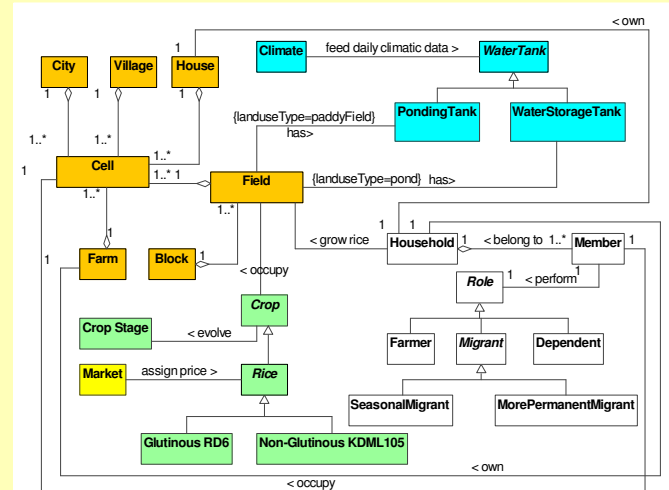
< own

1

City

Village

House

Climate

feed daily climatic data >

WaterTank

1

1

1

{landuseType=paddyField}

has>

PondingTank

WaterStorageTank

1..*

1..*

1..*

1

Cell

1..* 1

Field

{landuseType=pond} has>

1..*

1..*

1

1

Farm

Block

< grow rice

Household

1

< belong to 1..*

Member

1

< occupy

1

< perform

1

Role

Crop

Crop Stage

< evolve

Farmer

Migrant

Dependent

Market

assign price >

Rice

SeasonalMigrant

MorePermanentMigrant

Glutinous RD6

Non-Glutinous KDML105

< own

< occupy